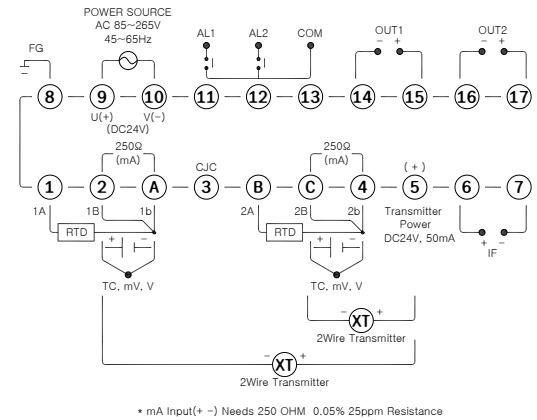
POWER SOURCE
AC 85~265V
45~65Hz

FG

AL1 AL2 COM

OUT1
− +

OUT2
− +

8 9 10 11 12 13 14 15 16 17

U(+) V(−)
(DC24V)

250Ω
(mA)

CJC

250Ω
(mA)

( + )

1 2 A 3 B C 4 5 6 7

1A 1B 1b

2A 2B 2b

Transmitter
Power
DC24V, 50mA

RTD

RTD

+ −

+ −

+ −
IF

TC, mV, V

TC, mV, V

− XT +
2Wire Transmitter

− XT +
2Wire Transmitter

* mA Input(+ −) Needs 250 OHM 0.05% 25ppm Resistance